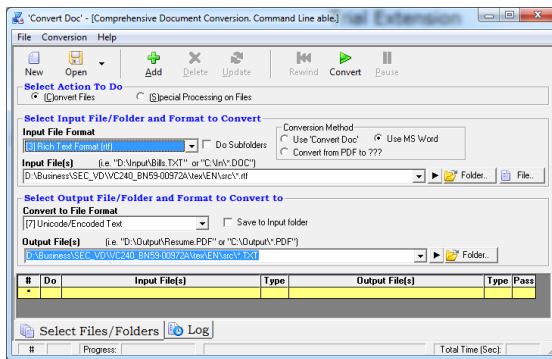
'Convert Doc' - [Comprehensive Document Conversion. Command Line able.] Trial Extension

File Conversion Help

New Open Add Delete Update Rewind Convert Pause

Select Action To Do
(C)onvert Files (S)pecial Processing on Files

Select Input File/Folder and Format to Convert

Input File Format
[3] Rich Text Format (rtf)
Do Subfolders

Conversion Method
Use 'Convert Doc'
Use MS Word
Convert from PDF to ???

Input File(s) (i.e. "D:\Input\Bills.TXT" or "C:\In\*.DOC")
D:\Business\SEC_VD\VC240_BN59-00972A\tex\EN\src\*.rtf
Folder... File..

Select Output File/Folder and Format to Convert to

Convert to File Format
[7] Unicode/Encoded Text
Save to Input folder

Output File(s) (i.e. "D:\Output\Resume.PDF" or "C:\Output\*.PDF")
D:\Business\SEC_VD\VC240_BN59-00972A\tex\EN\src\*.TXT
Folder...

| # | Do | Input File(s) | Type | Output File(s) | Type | Pass |
|---|---|---|---|---|---|---|
| * | | | | | | |

Select Files/Folders Log

# Progress: Total Time (Sec):